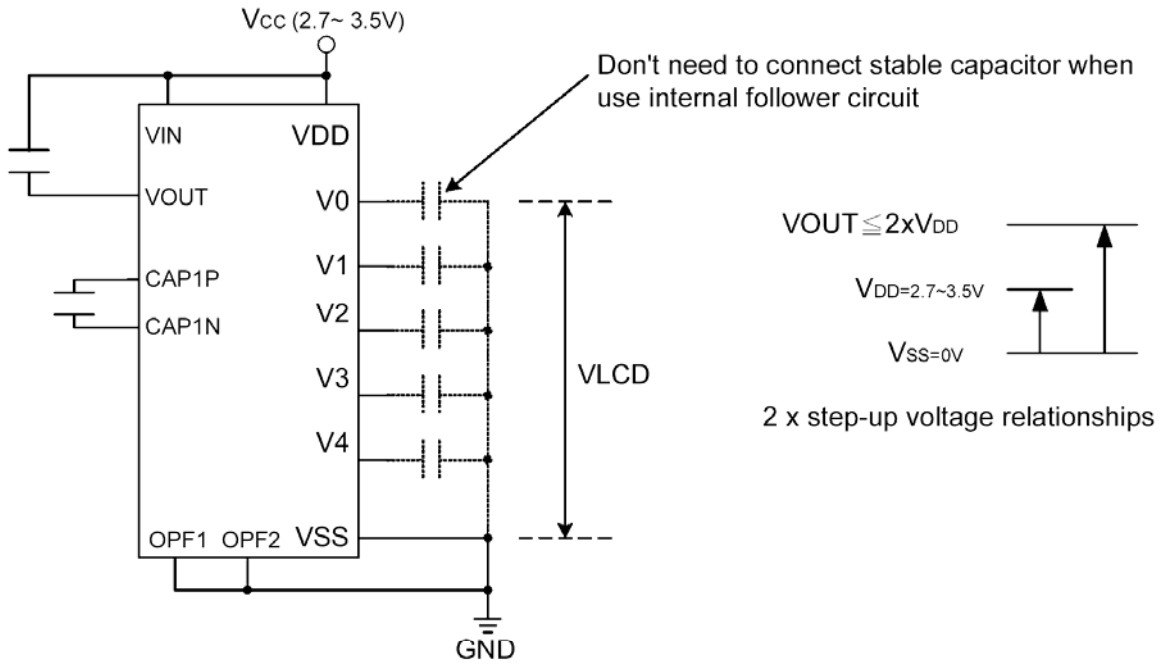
$V_{CC}$ (2.7~ 3.5V)

Don't need to connect stable capacitor when use internal follower circuit

VIN

VDD

VOUT

V0

V1

CAP1P

V2

CAP1N

V3

VLCD

V4

OPF1 OPF2 VSS

GND

VOUT$\leqq$2x$V_{DD}$

$V_{DD=2.7\sim3.5V}$

$V_{SS=0V}$

2 x step-up voltage relationships